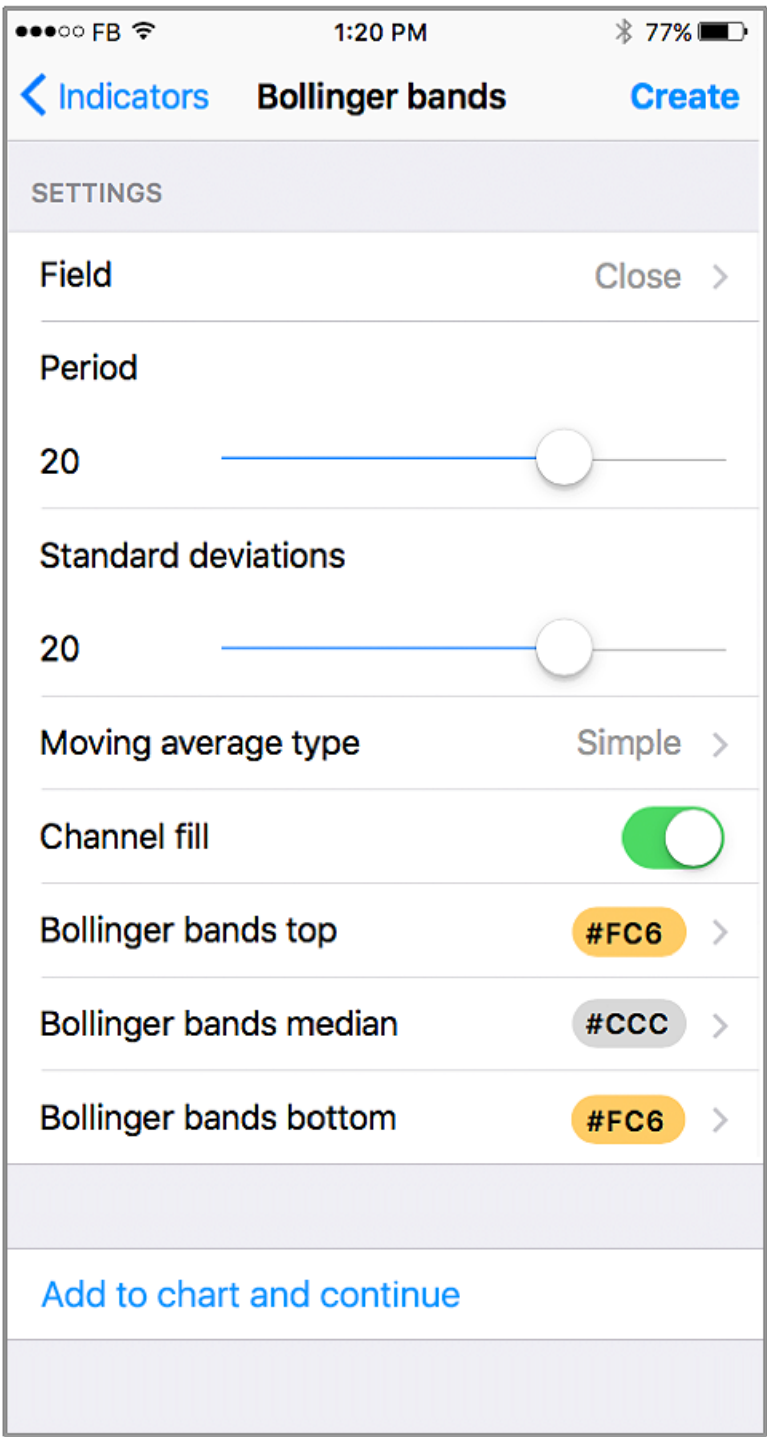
●●●○○ FB 1:20 PM 77%

< Indicators Bollinger bands Create

SETTINGS

Field Close >

Period

20

Standard deviations

20

Moving average type Simple >

Channel fill

Bollinger bands top #FC6 >

Bollinger bands median #CCC >

Bollinger bands bottom #FC6 >

Add to chart and continue